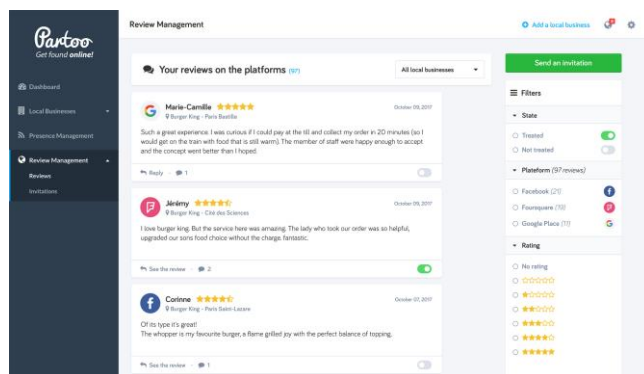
Partoo
Get found online!

Dashboard
Local Businesses
Presence Management
Review Management
Reviews
Invitations

Review Management

Add a local business

Your reviews on the platforms (97)

All local businesses

Send an invitation

Filters

State
Treated
Not treated

Platform (97 reviews)
Facebook (21)
Foursquare (18)
Google Place (13)

Rating
No rating

G
Marie-Camille ★★★★★
Burger King - Paris Bastille
October 09, 2017
Such a great experience. I was curious if I could pay at the till and collect my order in 20 minutes (so I would get on the train with food that is still warm). The member of staff were happy enough to accept and the concept went better than I hoped.
Reply · 1

Jérémy ★★★★★
Burger King - Cité des Sciences
October 09, 2017
I love burger king. But the service here was amazing. The lady who took our order was so helpful, upgraded our sons food choice without the charge. Fantastic.
See the review · 2

Corinne ★★★★★
Burger King - Paris Saint-Lazare
October 07, 2017
Of its type it's great!
The whopper is my favourite burger, a flame grilled joy with the perfect balance of topping.
See the review · 1